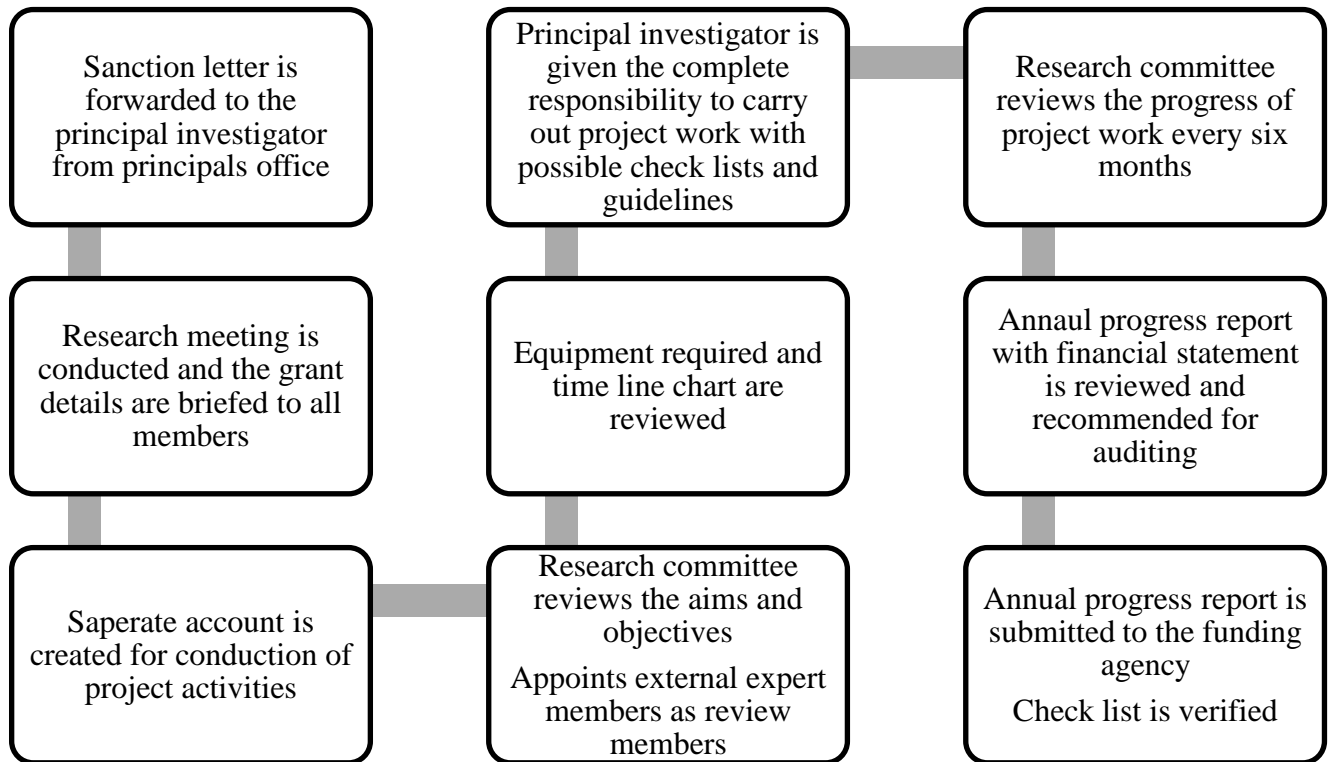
Sanction letter is forwarded to the principal investigator from principals office

Research meeting is conducted and the grant details are briefed to all members

Saperate account is created for conduction of project activities

Research committee reviews the aims and objectives

Appoints external expert members as review members

Equipment required and time line chart are reviewed

Principal investigator is given the complete responsibility to carry out project work with possible check lists and guidelines

Research committee reviews the progress of project work every six months

Annaul progress report with financial statement is reviewed and recommended for auditing

Annual progress report is submitted to the funding agency

Check list is verified